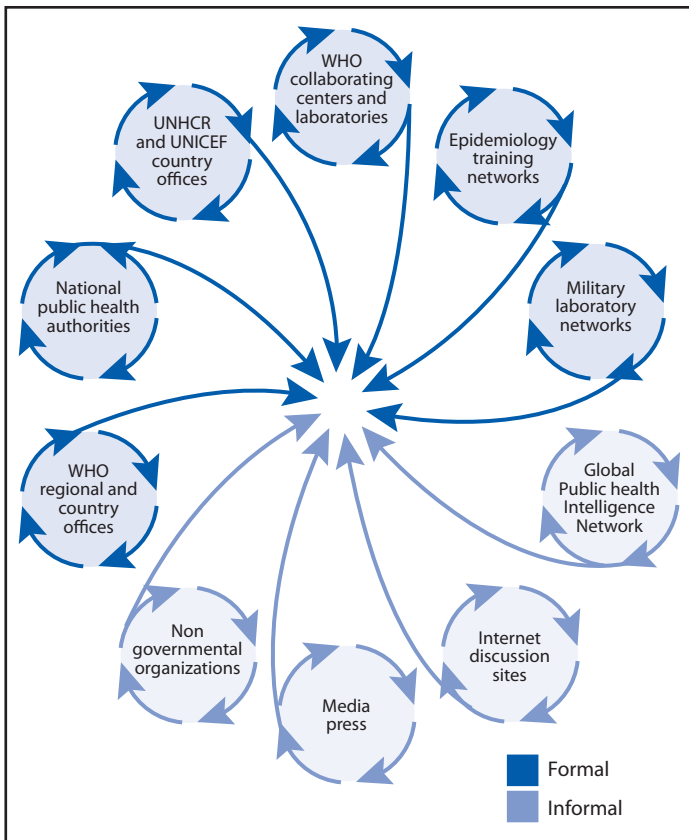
WHO collaborating centers and laboratories

UNHCR and UNICEF country offices

Epidemiology training networks

National public health authorities

Military laboratory networks

WHO regional and country offices

Global Public health Intelligence Network

Non governmental organizations

Internet discussion sites

Media press

Formal

Informal